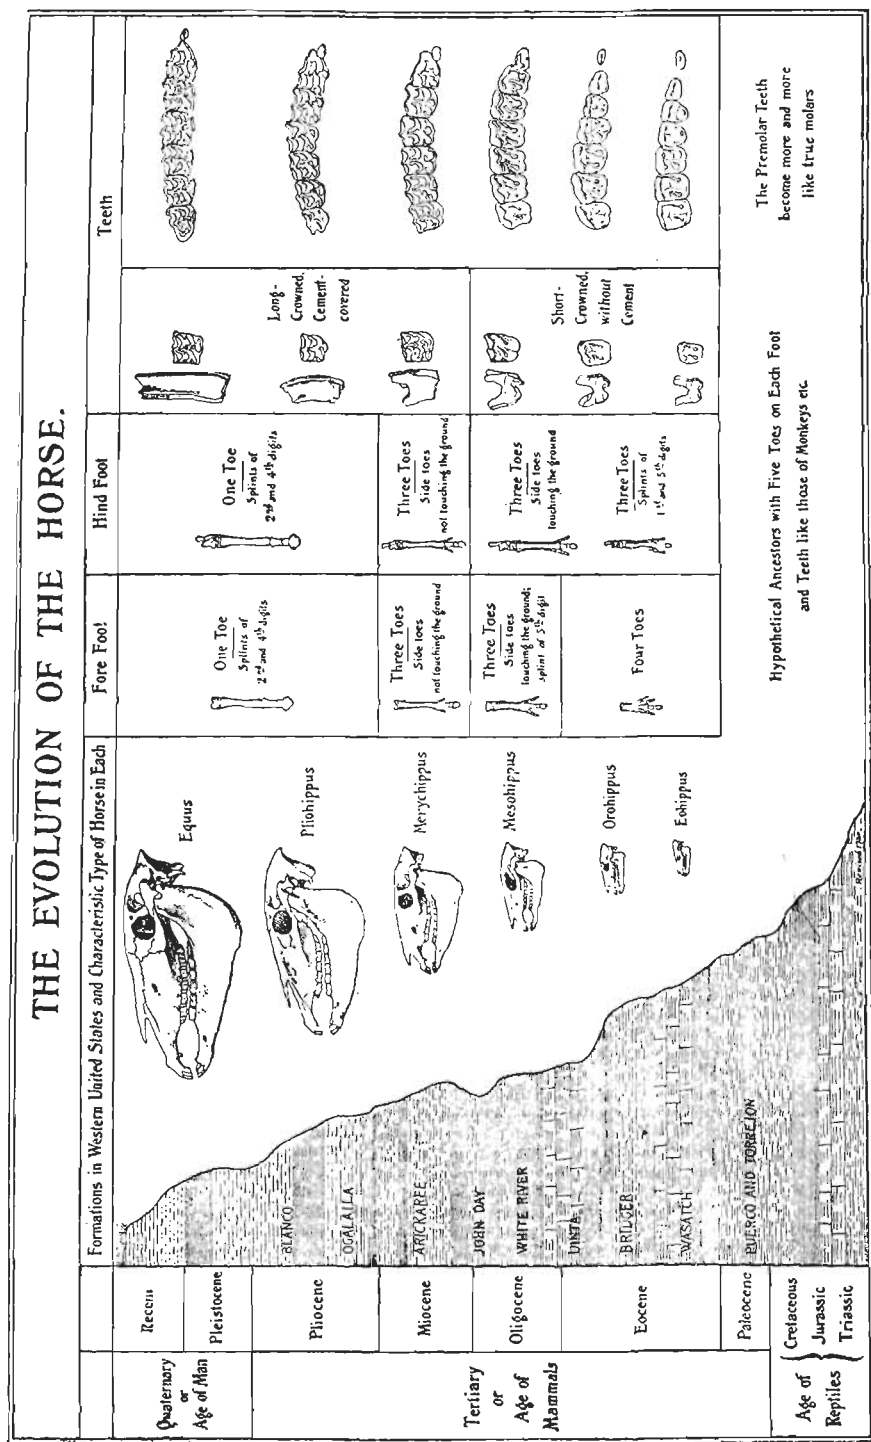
THE EVOLUTION OF THE HORSE.

| | | Formations in Western United States and Characteristic Type of Horse in Each | Fore Foot | Hind Foot | | Teeth |
|---|---|---|---|---|---|---|
| Quaternary or Age of Man | Recent | | | | | |
| | Pleistocene | Equus | One Toe Splints of 2nd and 4th digits | One Toe Splints of 2nd and 4th digits | Long-Crowned, Cement-covered | |
| Tertiary or Age of Mammals | Pliocene | BLANCO, OGALALLA, Pliohippus | | | | |
| | Miocene | ARICKAREE, Merychippus | Three Toes Side toes not touching the ground | Three Toes Side toes not touching the ground | | |
| | Oligocene | JOHN DAY, WHITE RIVER, Mesohippus | Three Toes Side toes touching the ground; splint of 5th digit | Three Toes Side toes touching the ground | Short-Crowned, without Cement | |
| | Eocene | UINTA, BRIDGER, WASATCH, Orohippus, Eohippus | Four Toes | Three Toes Splints of 1st and 5th digits | | The Premolar Teeth become more and more like true molars |
| | Paleocene | PUERCO AND TORREJON | Hypothetical Ancestors with Five Toes on Each Foot and Teeth like those of Monkeys etc. | | | |
| Age of Reptiles | Cretaceous Jurassic Triassic | | | | | |